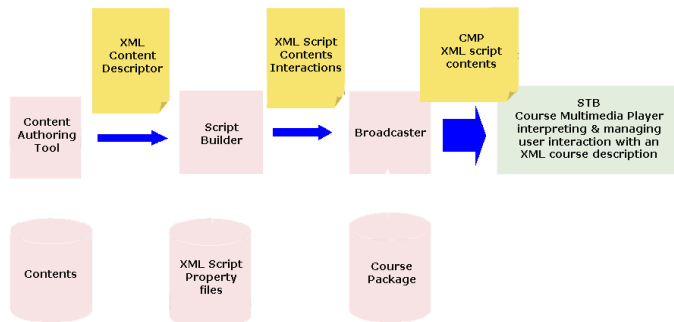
XML Content Descriptor

XML Script Contents Interactions

CMP XML script contents

Content Authoring Tool

Script Builder

Broadcaster

STB Course Multimedia Player interpreting & managing user interaction with an XML course description

Contents

XML Script Property files

Course Package